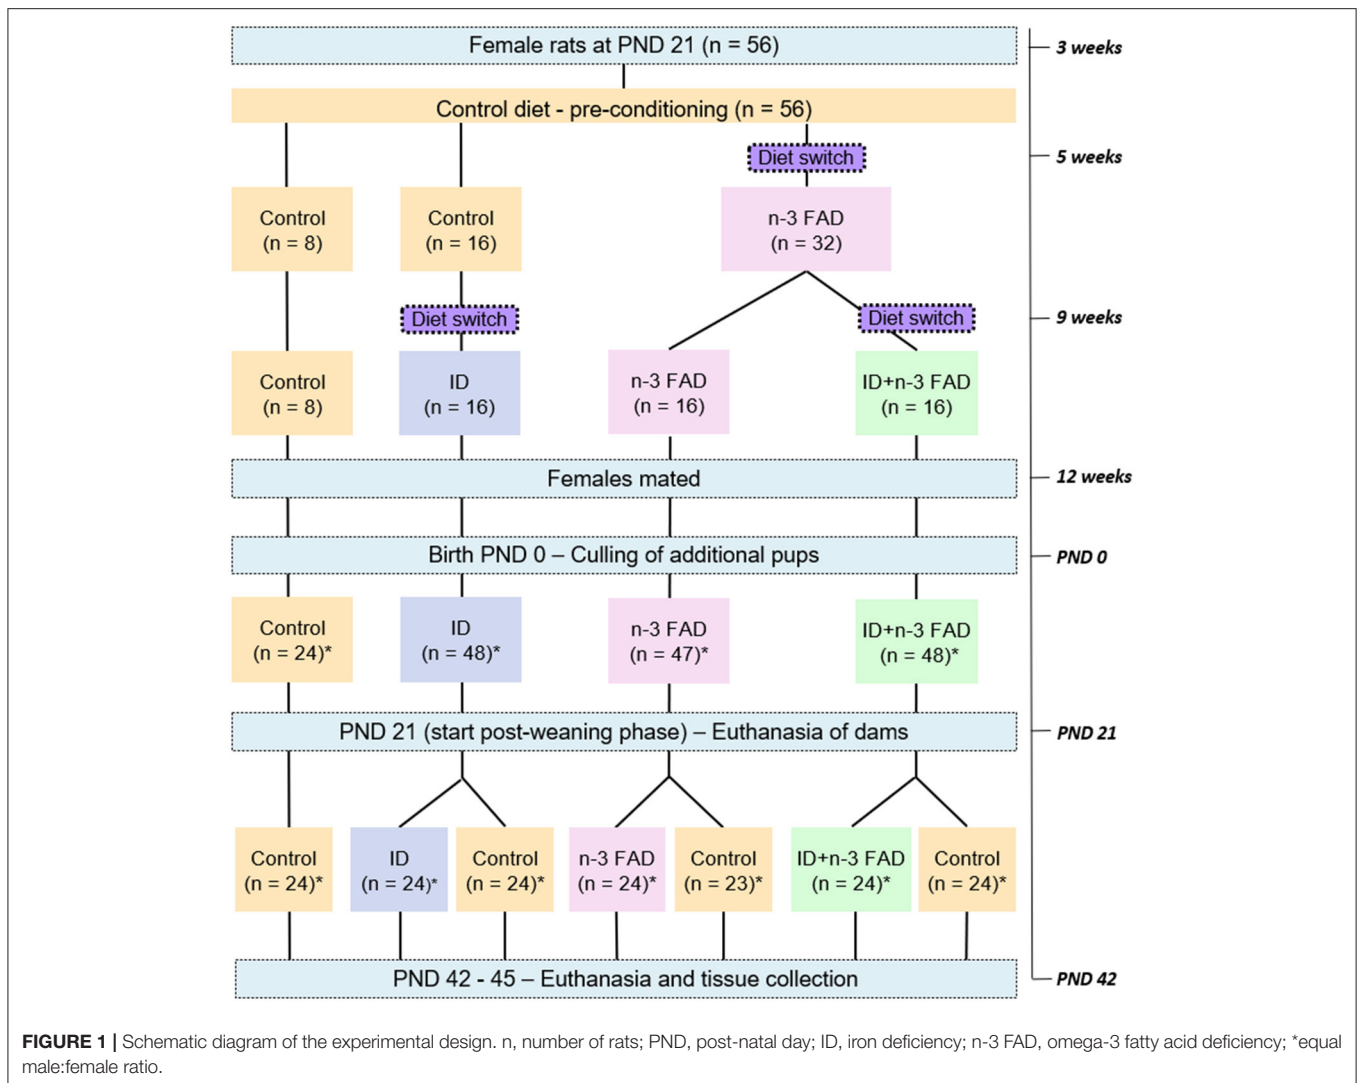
Female rats at PND 21 (n = 56)

3 weeks

Control diet - pre-conditioning (n = 56)

Diet switch

5 weeks

Control
(n = 8)

Control
(n = 16)

n-3 FAD
(n = 32)

Diet switch

Diet switch

9 weeks

Control
(n = 8)

ID
(n = 16)

n-3 FAD
(n = 16)

ID+n-3 FAD
(n = 16)

Females mated

12 weeks

Birth PND 0 – Culling of additional pups

PND 0

Control
(n = 24)*

ID
(n = 48)*

n-3 FAD
(n = 47)*

ID+n-3 FAD
(n = 48)*

PND 21 (start post-weaning phase) – Euthanasia of dams

PND 21

Control
(n = 24)*

ID
(n = 24)*

Control
(n = 24)*

n-3 FAD
(n = 24)*

Control
(n = 23)*

ID+n-3 FAD
(n = 24)*

Control
(n = 24)*

PND 42 - 45 – Euthanasia and tissue collection

PND 42

**FIGURE 1 |** Schematic diagram of the experimental design. n, number of rats; PND, post-natal day; ID, iron deficiency; n-3 FAD, omega-3 fatty acid deficiency; *equal male:female ratio.